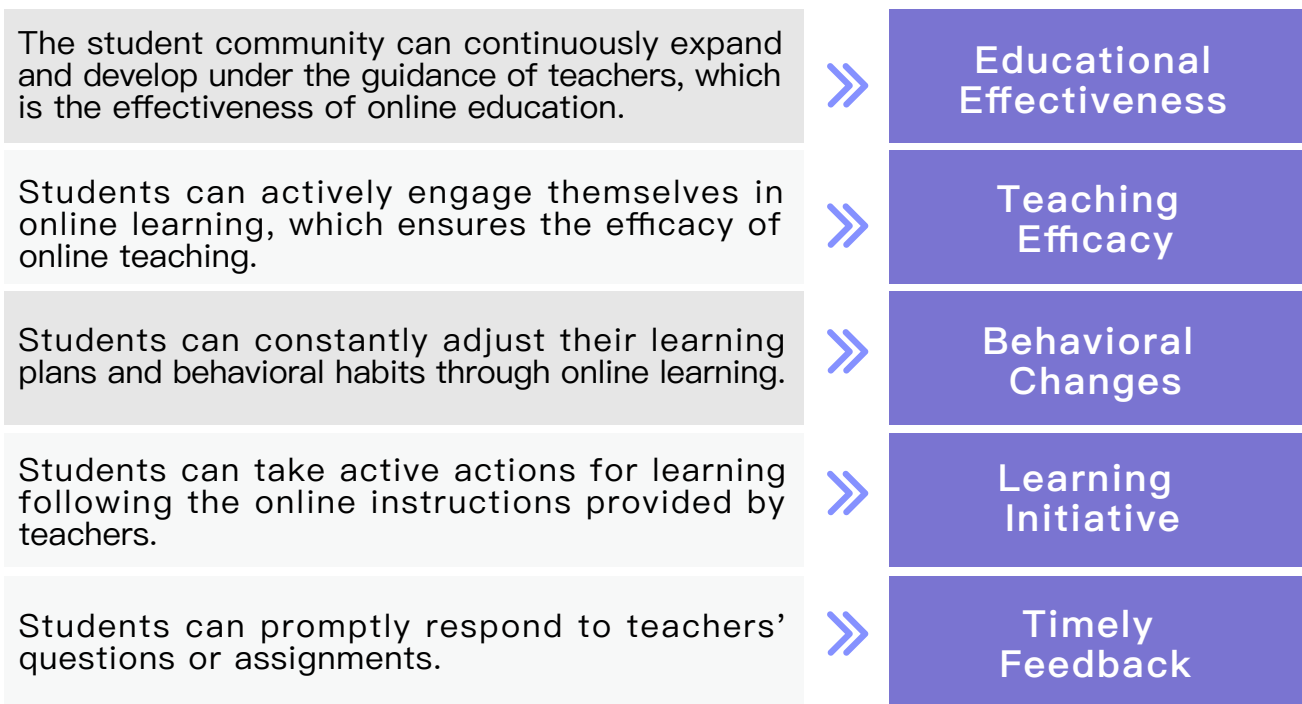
The student community can continuously expand and develop under the guidance of teachers, which is the effectiveness of online education.

Educational Effectiveness

Students can actively engage themselves in online learning, which ensures the efficacy of online teaching.

Teaching Efficacy

Students can constantly adjust their learning plans and behavioral habits through online learning.

Behavioral Changes

Students can take active actions for learning following the online instructions provided by teachers.

Learning Initiative

Students can promptly respond to teachers' questions or assignments.

Timely Feedback